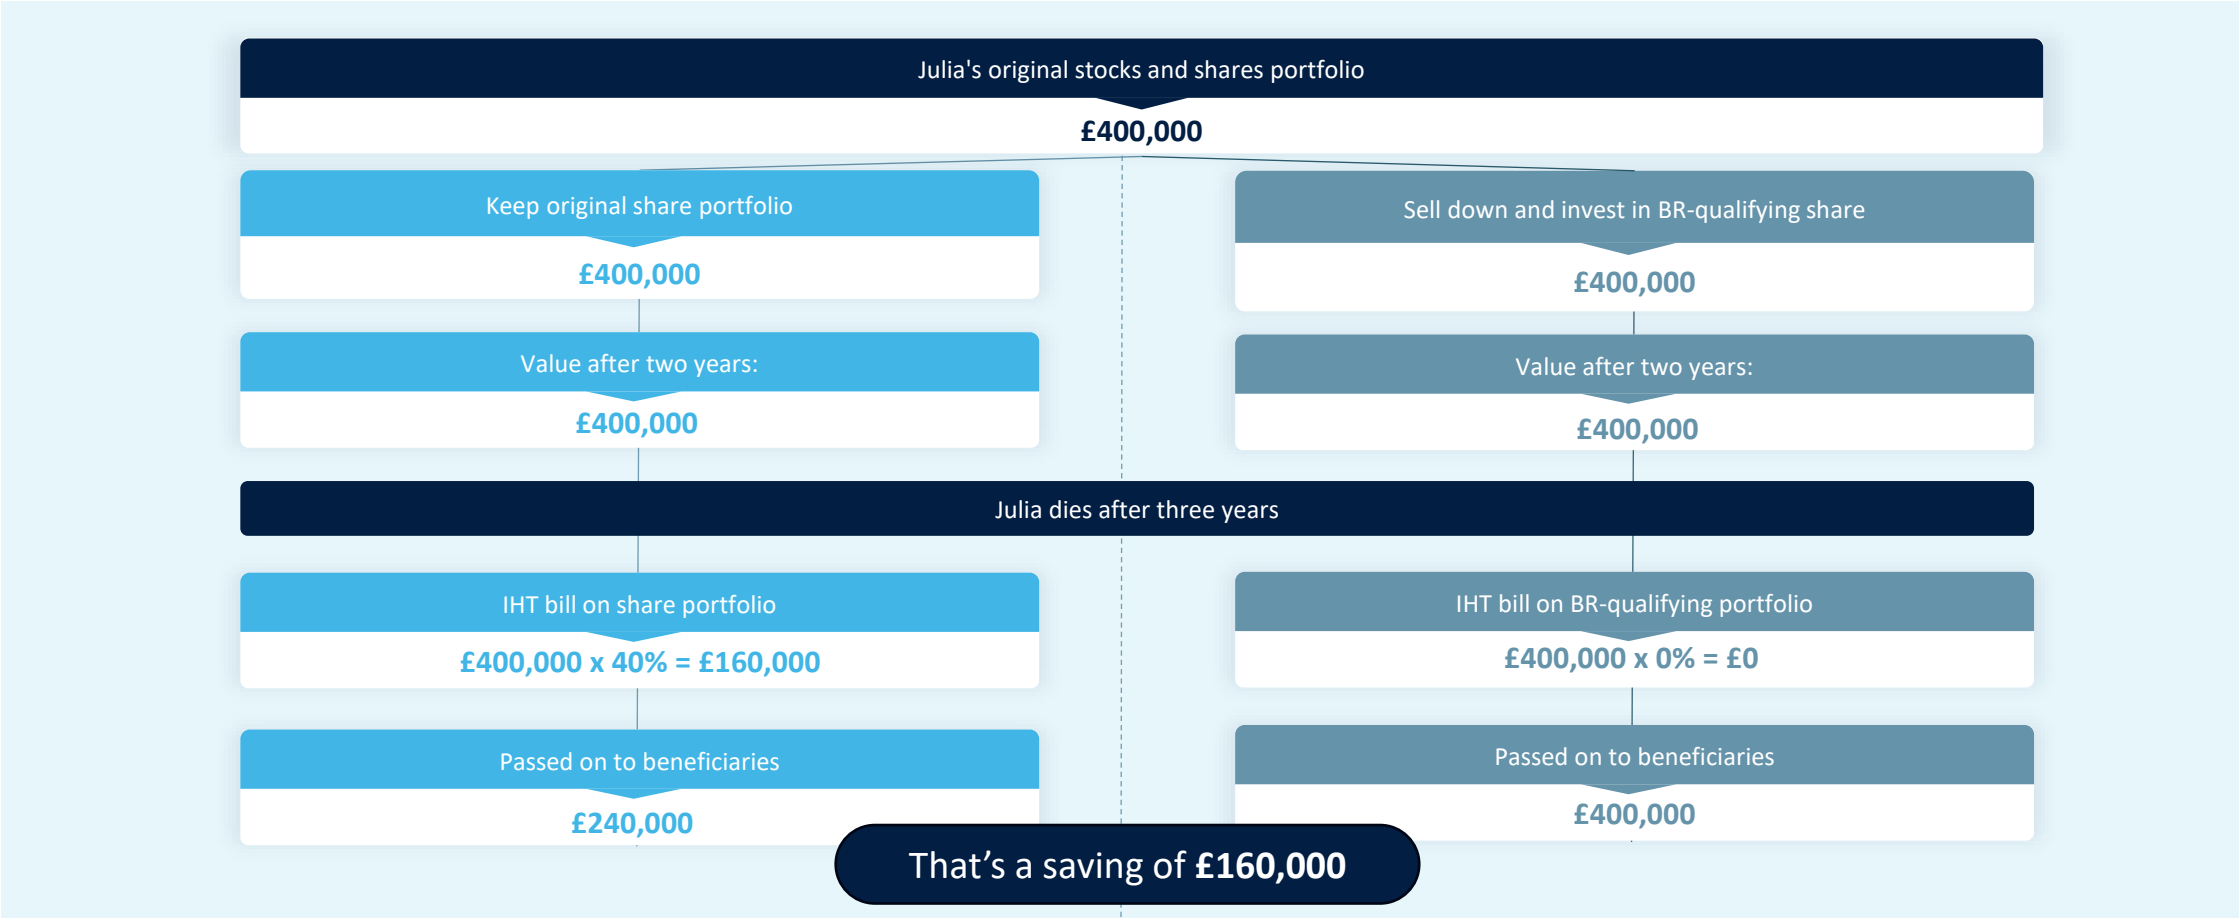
Julia's original stocks and shares portfolio

£400,000

Keep original share portfolio

£400,000

Value after two years:

£400,000

Sell down and invest in BR-qualifying share

£400,000

Value after two years:

£400,000

Julia dies after three years

IHT bill on share portfolio

£400,000 x 40% = £160,000

Passed on to beneficiaries

£240,000

IHT bill on BR-qualifying portfolio

£400,000 x 0% = £0

Passed on to beneficiaries

£400,000

That’s a saving of £160,000